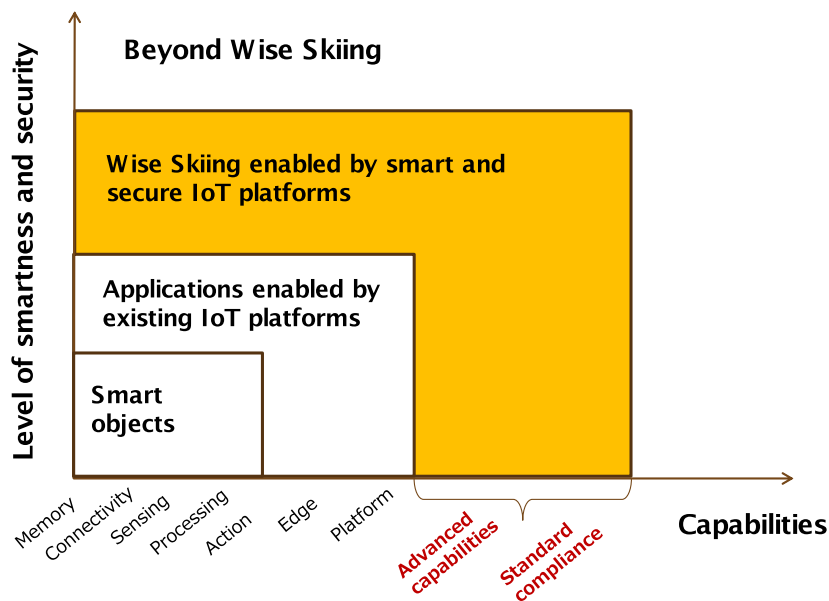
Level of smartness and security

Beyond Wise Skiing

Wise Skiing enabled by smart and secure IoT platforms

Applications enabled by existing IoT platforms

Smart objects

Memory
Connectivity
Sensing
Processing
Action
Edge
Platform
Advanced capabilities
Standard compliance

Capabilities